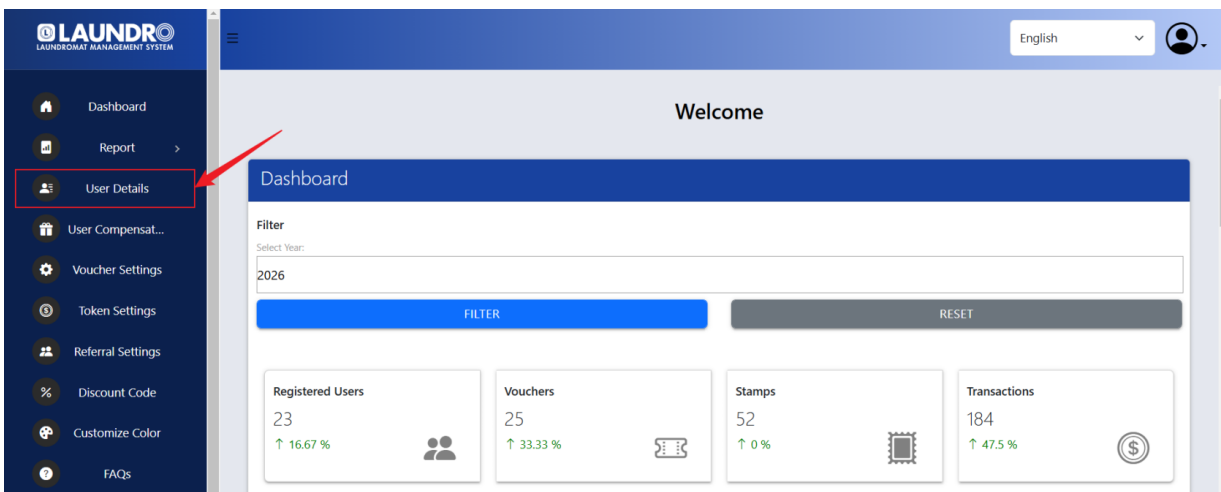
LAUNDRO
LAUNDROMAT MANAGEMENT SYSTEM

Dashboard
Report
User Details
User Compensat...
Voucher Settings
Token Settings
Referral Settings
Discount Code
Customize Color
FAQs

English

Welcome

Dashboard

Filter
Select Year:
2026

FILTER
RESET

Registered Users
23
↑ 16.67 %

Vouchers
25
↑ 33.33 %

Stamps
52
↑ 0 %

Transactions
184
↑ 47.5 %